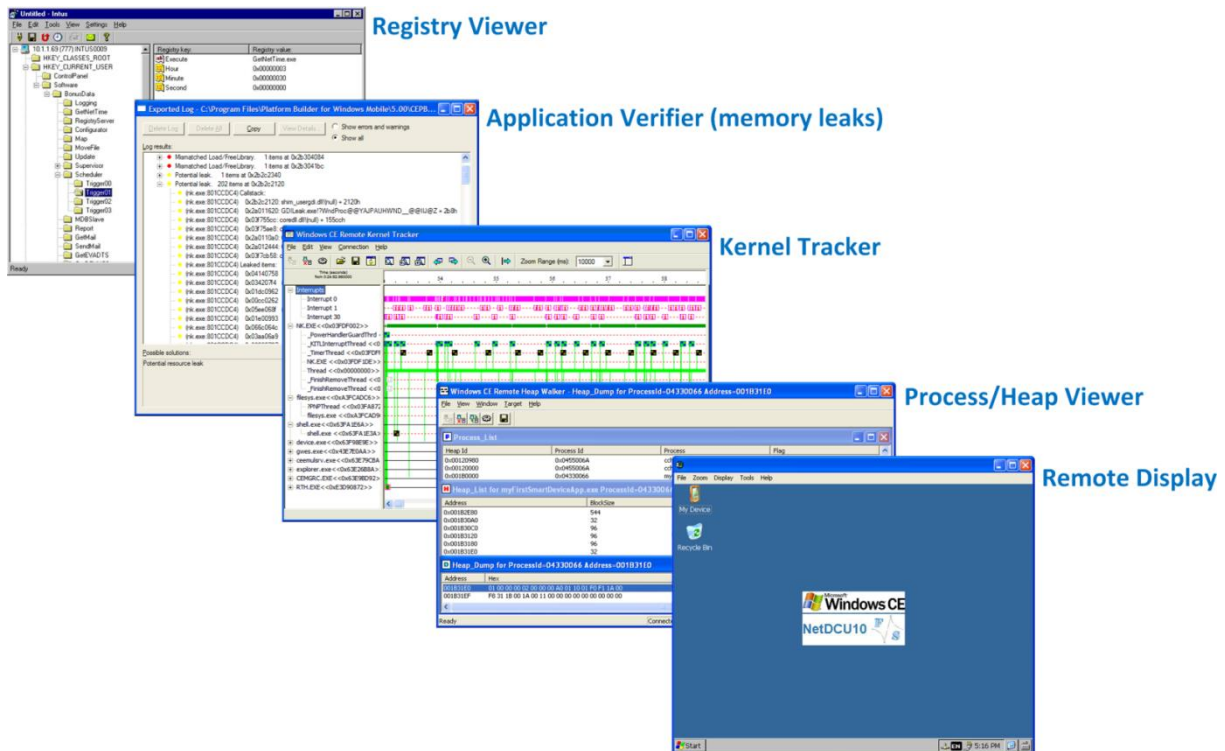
Untitled - Intus
File Edit Tools View Settings Help
10.1.1.69:(777) INTUS0009
HKEY_CLASSES_ROOT
HKEY_CURRENT_USER
ControlPanel
Software
BonusData
Logging
GetNetTime
RegistryServer
Configurator
Map
MoveFile
Update
Supervisor
Scheduler
Trigger00
Trigger01
Trigger02
Trigger03
MDBSlave
Report
GetMail
SendMail
GetEVADTS
Ready

| Registry key | Registry value |
|---|---|
| Execute | GetNetTime.exe |
| Hour | 0x00000003 |
| Minute | 0x00000030 |
| Second | 0x00000000 |

Registry Viewer

Exported Log - C:\Program Files\Platform Builder for Windows Mobile\5.00\CEPB...
Delete Log Delete All Copy View Details Show errors and warnings Show all
Log results:
Mismatched Load/FreeLibrary. 1 items at 0x2b304084
Mismatched Load/FreeLibrary. 1 items at 0x2b3041bc
Potential leak. 1 items at 0x2b2c2340
Potential leak. 202 items at 0x2b2c2120
(nk.exe:801CCDC4) Callstack:
(nk.exe:801CCDC4) 0x2b2c2120: shim_usergdi.dll(null) + 2120h
(nk.exe:801CCDC4) 0x2a011620: GDILeak.exe!?WndProc@@YAJPAUHWND__@@IUI@Z + 2b8h
(nk.exe:801CCDC4) 0x03f755cc: coredll.dll!(null) + 155cch
(nk.exe:801CCDC4) 0x03f75ae8
(nk.exe:801CCDC4) 0x2a0110a0
(nk.exe:801CCDC4) 0x2a012444
(nk.exe:801CCDC4) 0x03f7cb58
(nk.exe:801CCDC4) Leaked items:
(nk.exe:801CCDC4) 0x04140758
(nk.exe:801CCDC4) 0x034207f4
(nk.exe:801CCDC4) 0x01dc0962
(nk.exe:801CCDC4) 0x00cc0262
(nk.exe:801CCDC4) 0x05ee068
(nk.exe:801CCDC4) 0x01e00993
(nk.exe:801CCDC4) 0x066c064c
(nk.exe:801CCDC4) 0x03aa06a9
Possible solutions:
Potential resource leak

Application Verifier (memory leaks)

Windows CE Remote Kernel Tracker
File Edit View Connection Help
Zoom Range (ms) 10000
Time (seconds) from 0:22:49.990000
04 05 06 07 08
Interrupts
Interrupt 0
Interrupt 1
Interrupt 30
NK.EXE<<0x03FDF002>>
PowerHandlerGuardThrd
KITLInterruptThread <<0
TimerThread <<0x03FDF
NK.EXE <<0x03FDF1DE>>
Thread <<0x00000000>>
FinishRemoveThread <<0
FinishRemoveThread <<0
filesys.exe<<0x43FCADC6>>
PNPThread <<0x03FA872
filesys.exe <<0x43FCAD9
shell.exe<<0x63FA1E6A>>
shell.exe <<0x63FA1E3A>
device.exe<<0x63F98E9E>>
gwes.exe<<0x43E7E0AA>>
ceemulatr.exe<<0x63E7FCBA
explorer.exe<<0x63E26B8A>
CEMGRC.EXE<<0x63E9BD92>
RTH.EXE<<0x0E3D9872>>

Kernel Tracker

Windows CE Remote Heap Walker - Heap_Dump for ProcessId-04330066 Address-001B3110
File View Window Target Help
Process_List

| Heap Id | Process Id | Process | Flag |
|---|---|---|---|
| 0x00120980 | 0x0455006A | | |
| 0x00120000 | 0x0455006A | | |
| 0x00180000 | 0x04330066 | | |

Heap_List for myFirstSmartDeviceApp.exe ProcessId-04330066

| Address | BlockSize |
|---|---|
| 0x001B2E80 | 544 |
| 0x001B30A0 | 32 |
| 0x001B30C0 | 96 |
| 0x001B3120 | 96 |
| 0x001B3180 | 96 |
| 0x001B31E0 | 32 |

Heap_Dump for ProcessId-04330066 Address-001B3110

| Address | Hex |
|---|---|
| 001B31E0 | 01 00 00 00 02 00 00 00 A0 01 10 00 F0 F1 1A 00 |
| 001B31EF | F8 31 1B 00 1A 00 11 00 00 00 00 00 00 00 00 00 |

Ready Connecte

Process/Heap Viewer

File Zoom Display Tools Help
My Device
Recycle Bin
Microsoft Windows CE
NetDCU10
Start 5:16 PM

Remote Display